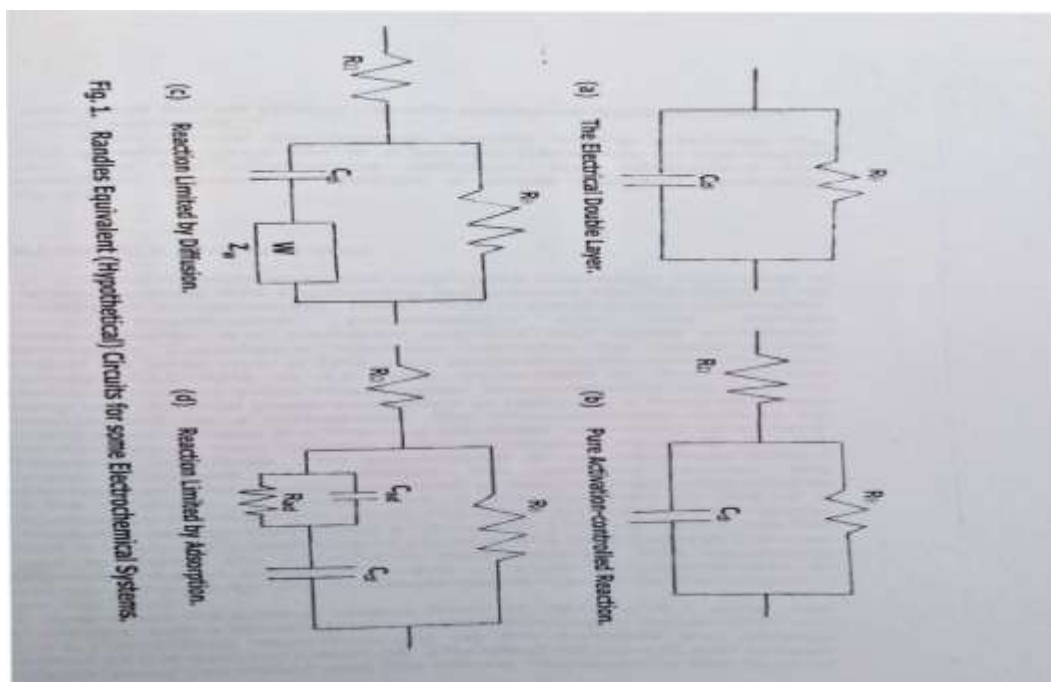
$R_t$

$C_{dl}$

(a) The Electrical Double Layer.

$R_\Omega$

$R_t$

$C_d$

(b) Pure Activation-controlled Reaction.

$R_\Omega$

$R_t$

$C_d$

W

$Z_w$

(c) Reaction Limited by Diffusion.

$R_\Omega$

$R_t$

$C_{ad}$

$R_{ad}$

$C_d$

(d) Reaction Limited by Adsorption.

Fig.1. Randles Equivalent (Hypothetical) Circuits for some Electrochemical Systems.